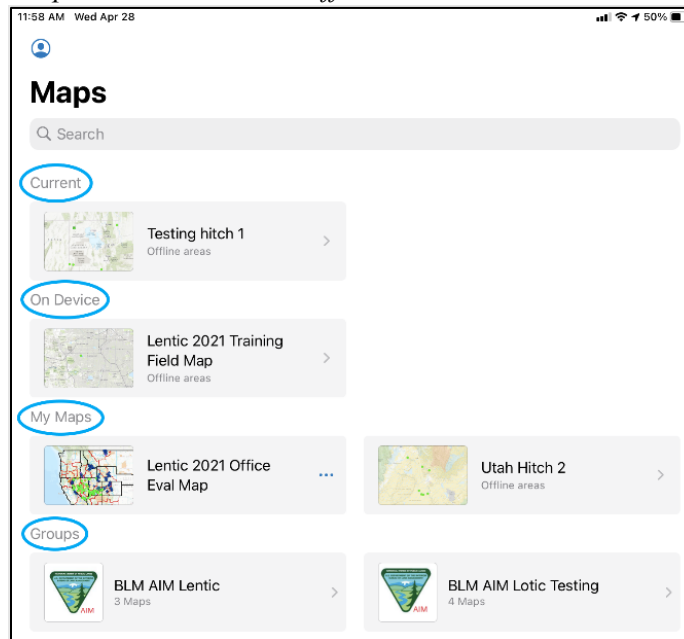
11:58 AM Wed Apr 28

50%

Maps

Search

Current

Testing hitch 1
Offline areas

On Device

Lentic 2021 Training Field Map
Offline areas

My Maps

Lentic 2021 Office Eval Map

Utah Hitch 2
Offline areas

Groups

BLM AIM Lentic
3 Maps

AIM

BLM AIM Lotic Testing
4 Maps

AIM